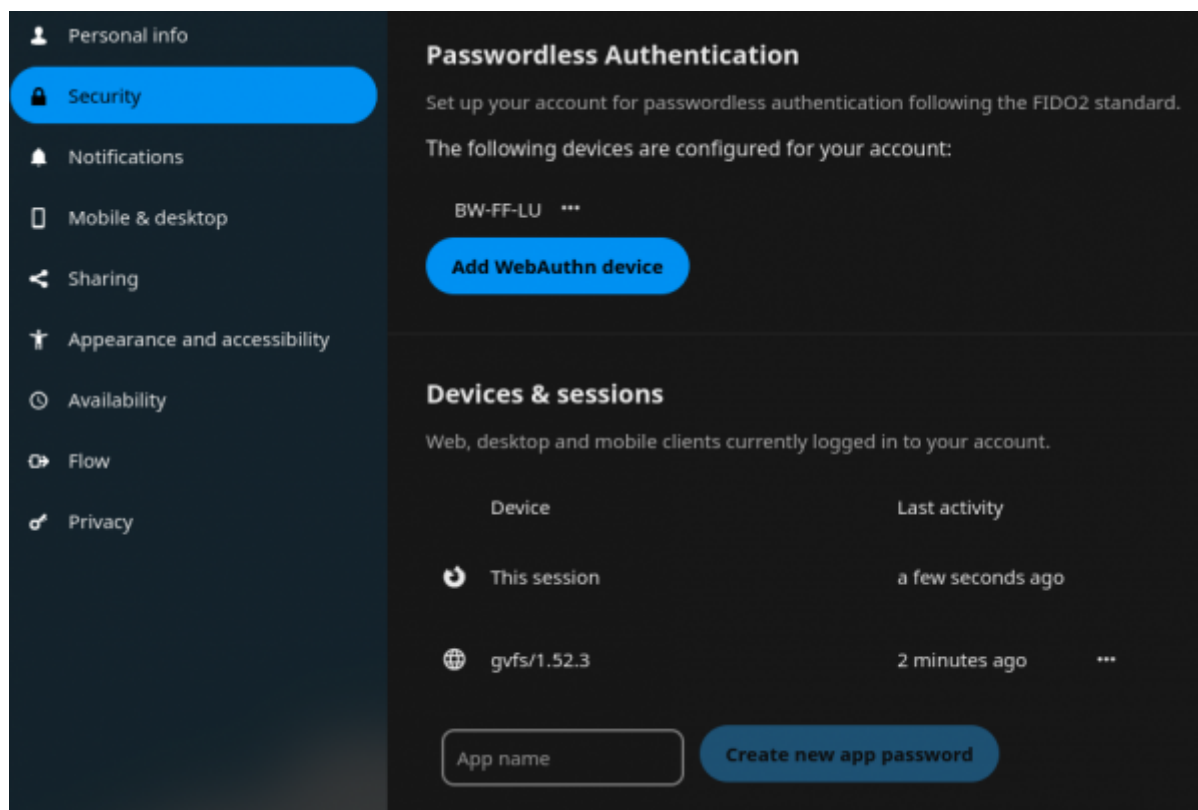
Personal info
Security
Notifications
Mobile & desktop
Sharing
Appearance and accessibility
Availability
Flow
Privacy

Passwordless Authentication

Set up your account for passwordless authentication following the FIDO2 standard.

The following devices are configured for your account:

BW-FF-LU •••

Add WebAuthn device

Devices & sessions

Web, desktop and mobile clients currently logged in to your account.

| | Device | Last activity | |
|---|---|---|---|
| | This session | a few seconds ago | |
| | gvfs/1.52.3 | 2 minutes ago | ••• |

App name

Create new app password